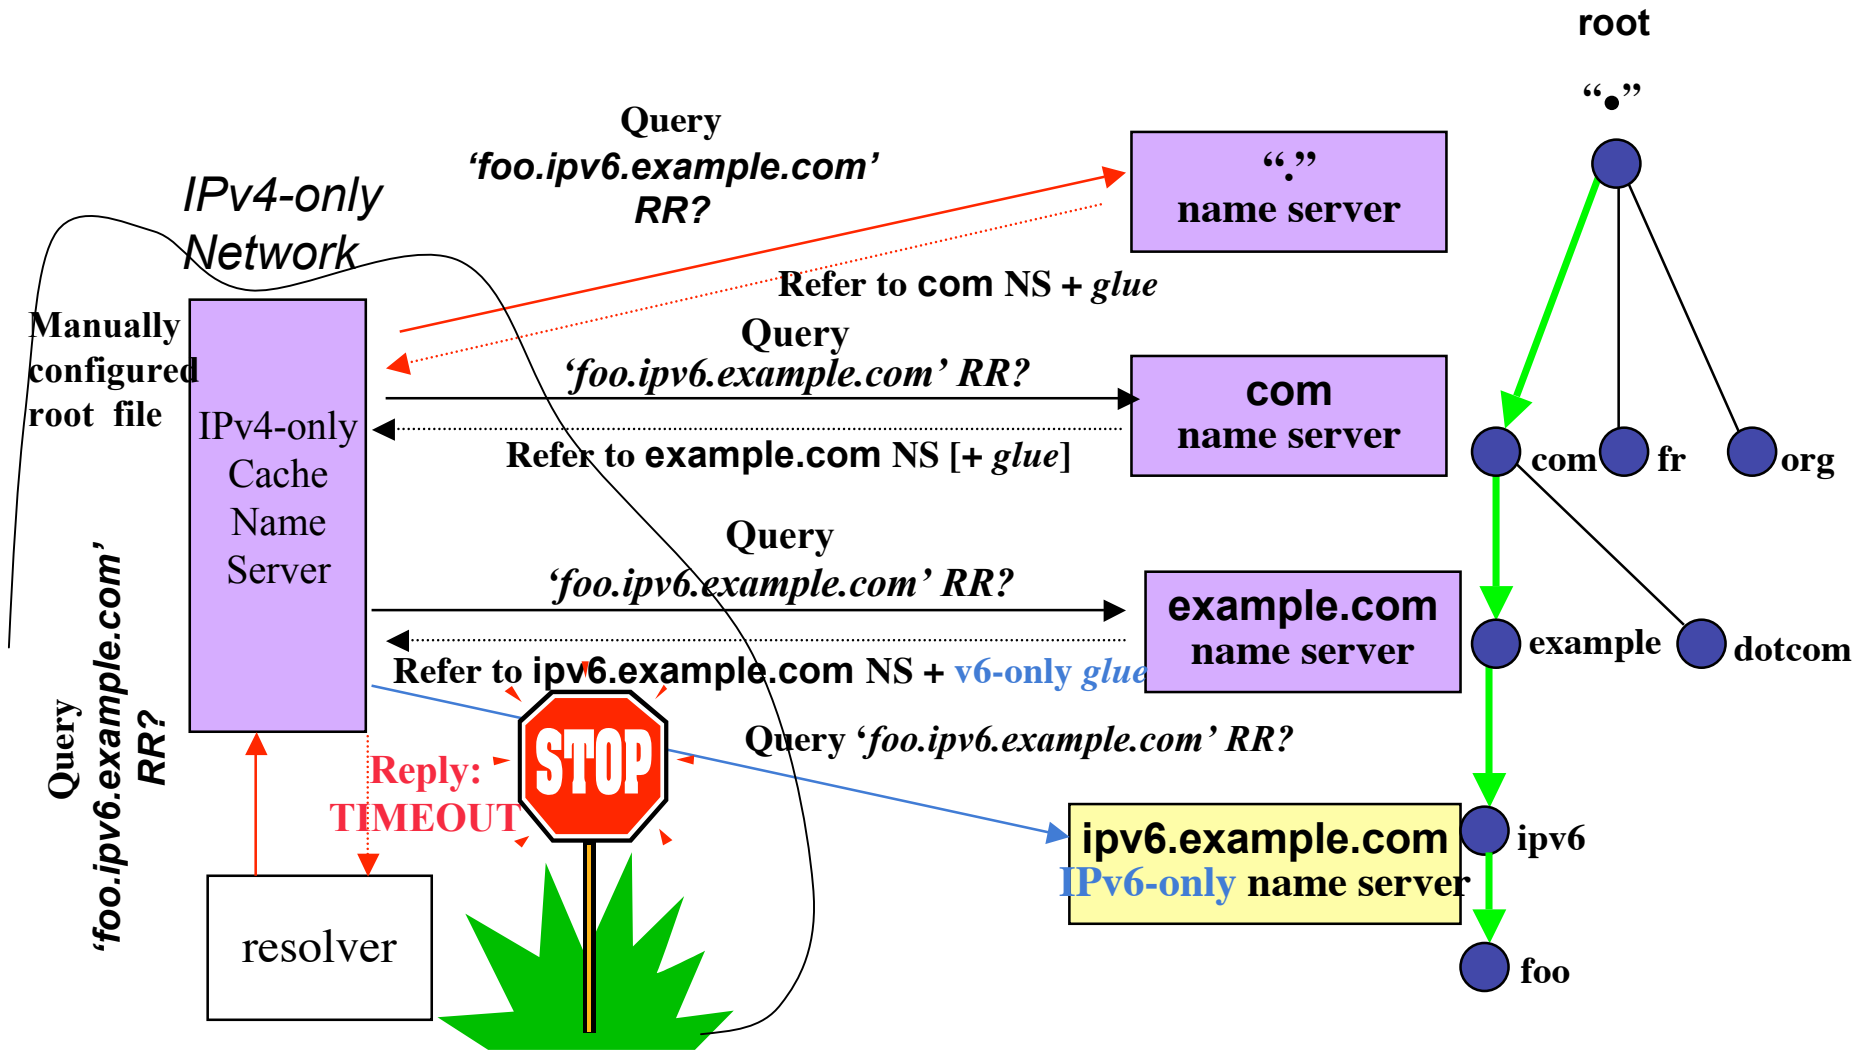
root

"."

Query
'foo.ipv6.example.com'
RR?

"."
name server

IPv4-only
Network

Refer to com NS + glue

Manually configured root file

Query
'foo.ipv6.example.com' RR?

com
name server

IPv4-only
Cache
Name
Server

Refer to example.com NS [+ glue]

com fr org

Query
'foo.ipv6.example.com' RR?

example.com
name server

example dotcom

Refer to ipv6.example.com NS + v6-only glue

Query 'foo.ipv6.example.com' RR?

Query
'foo.ipv6.example.com'
RR?

Reply:
TIMEOUT

STOP

ipv6.example.com
IPv6-only name server

ipv6

resolver

foo